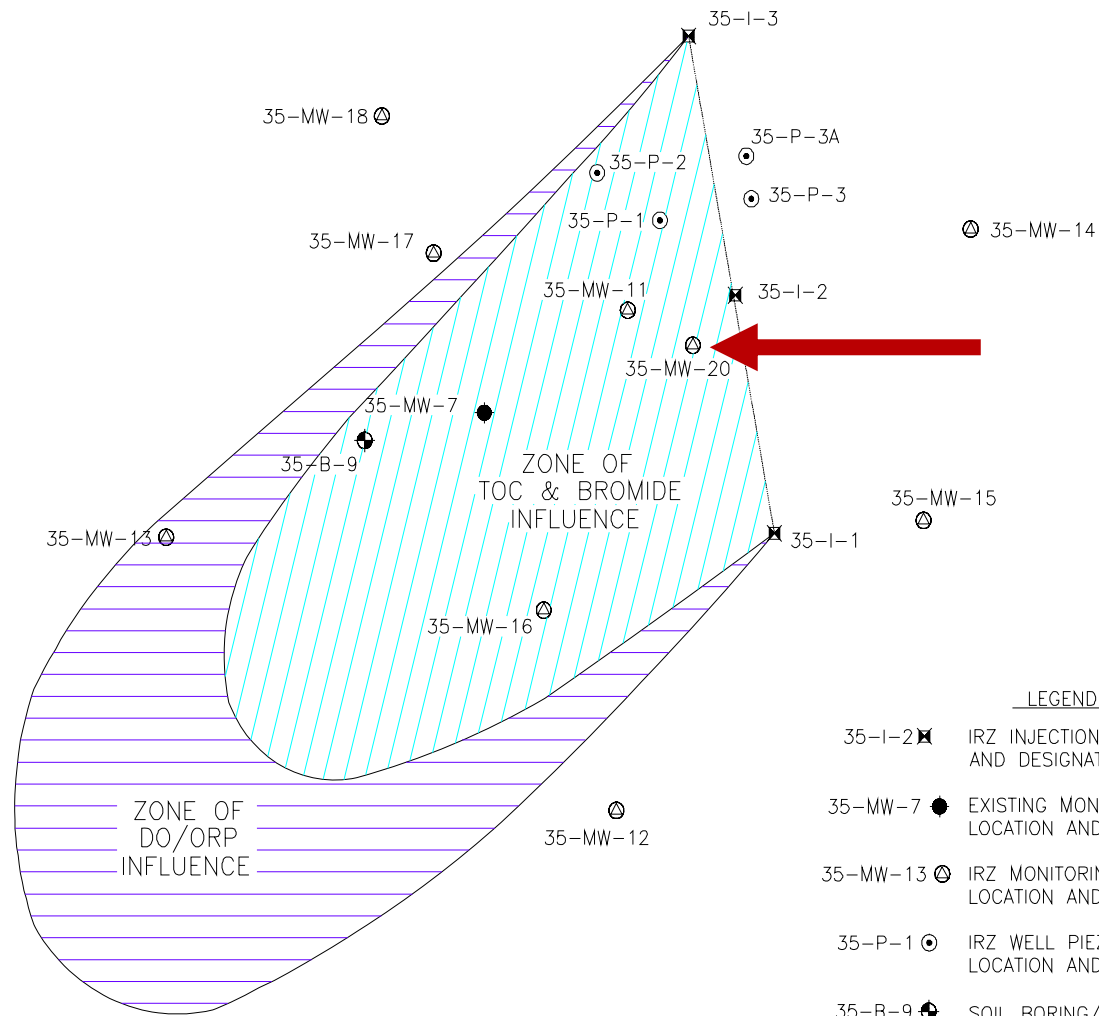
35-I-3

35-MW-18

35-P-3A

35-P-2

35-P-3

35-P-1

35-MW-14

35-MW-17

35-I-2

35-MW-11

35-MW-20

35-MW-7

35-B-9

ZONE OF TOC & BROMIDE INFLUENCE

35-MW-15

35-MW-13

35-I-1

35-MW-16

LEGEND

35-I-2 IRZ INJECTION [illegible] AND DESIGNAT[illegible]

35-MW-7 EXISTING MON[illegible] LOCATION AND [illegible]

ZONE OF DO/ORP INFLUENCE

35-MW-12

35-MW-13 IRZ MONITORIN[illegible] LOCATION AND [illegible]

35-P-1 IRZ WELL PIE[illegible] LOCATION AND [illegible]

35-B-9 SOIL BORING/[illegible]